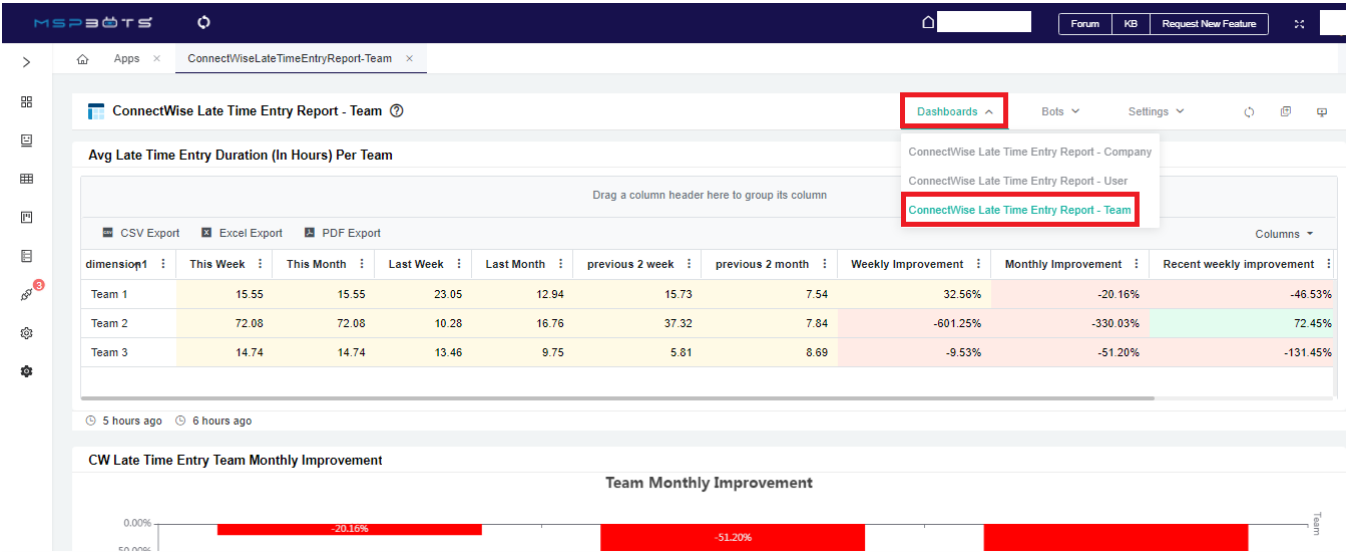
MSPBOTS

Forum KB Request New Feature

Apps × ConnectWiseLateTimeEntryReport-Team ×

ConnectWise Late Time Entry Report - Team

Dashboards Bots Settings

ConnectWise Late Time Entry Report - Company
ConnectWise Late Time Entry Report - User
ConnectWise Late Time Entry Report - Team

Avg Late Time Entry Duration (In Hours) Per Team

Drag a column header here to group its column

CSV Export Excel Export PDF Export Columns

| dimension1 | This Week | This Month | Last Week | Last Month | previous 2 week | previous 2 month | Weekly Improvement | Monthly Improvement | Recent weekly improvement |
|---|---|---|---|---|---|---|---|---|---|
| Team 1 | 15.55 | 15.55 | 23.05 | 12.94 | 15.73 | 7.54 | 32.56% | -20.16% | -46.53% |
| Team 2 | 72.08 | 72.08 | 10.28 | 16.76 | 37.32 | 7.84 | -601.25% | -330.03% | 72.45% |
| Team 3 | 14.74 | 14.74 | 13.46 | 9.75 | 5.81 | 8.69 | -9.53% | -51.20% | -131.45% |

5 hours ago 6 hours ago

CW Late Time Entry Team Monthly Improvement

Team Monthly Improvement

0.00%
-50.00%
-20.16%
-51.20%
Team

3